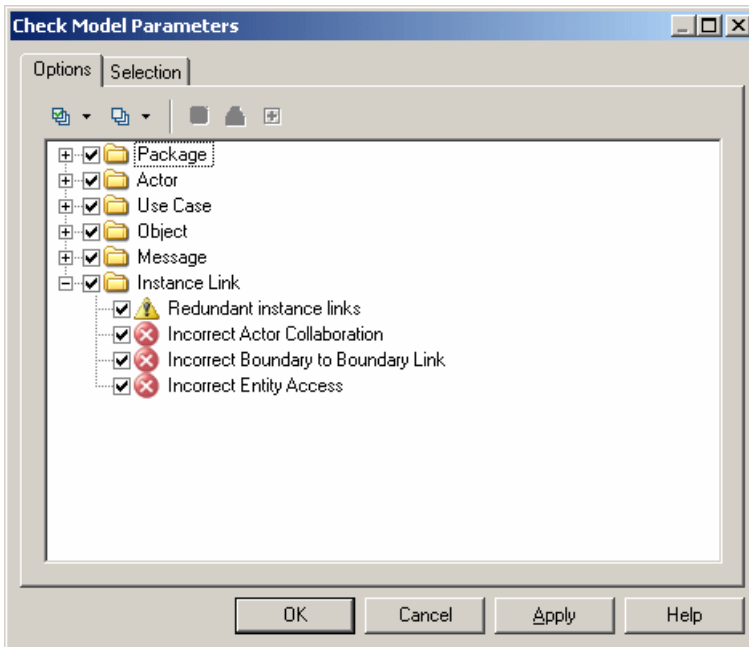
Check Model Parameters

Options | Selection

Package
Actor
Use Case
Object
Message
Instance Link
Redundant instance links
Incorrect Actor Collaboration
Incorrect Boundary to Boundary Link
Incorrect Entity Access

OK | Cancel | Apply | Help